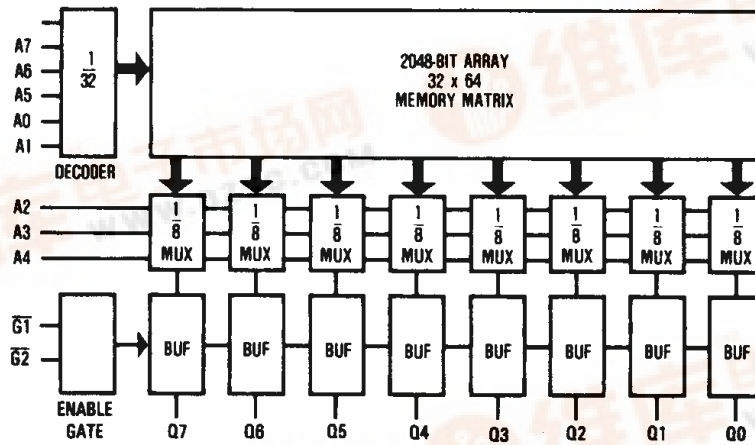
A7
A6
A5
A0
A1

$\frac{1}{32}$

DECODER

2048-BIT ARRAY
32 x 64
MEMORY MATRIX

A2
A3
A4

$\frac{1}{8}$ MUX
$\frac{1}{8}$ MUX
$\frac{1}{8}$ MUX
$\frac{1}{8}$ MUX
$\frac{1}{8}$ MUX
$\frac{1}{8}$ MUX
$\frac{1}{8}$ MUX
$\frac{1}{8}$ MUX

$\overline{G1}$
$\overline{G2}$

ENABLE
GATE

BUF
BUF
BUF
BUF
BUF
BUF
BUF
BUF

Q7
Q6
Q5
Q4
Q3
Q2
Q1
Q0